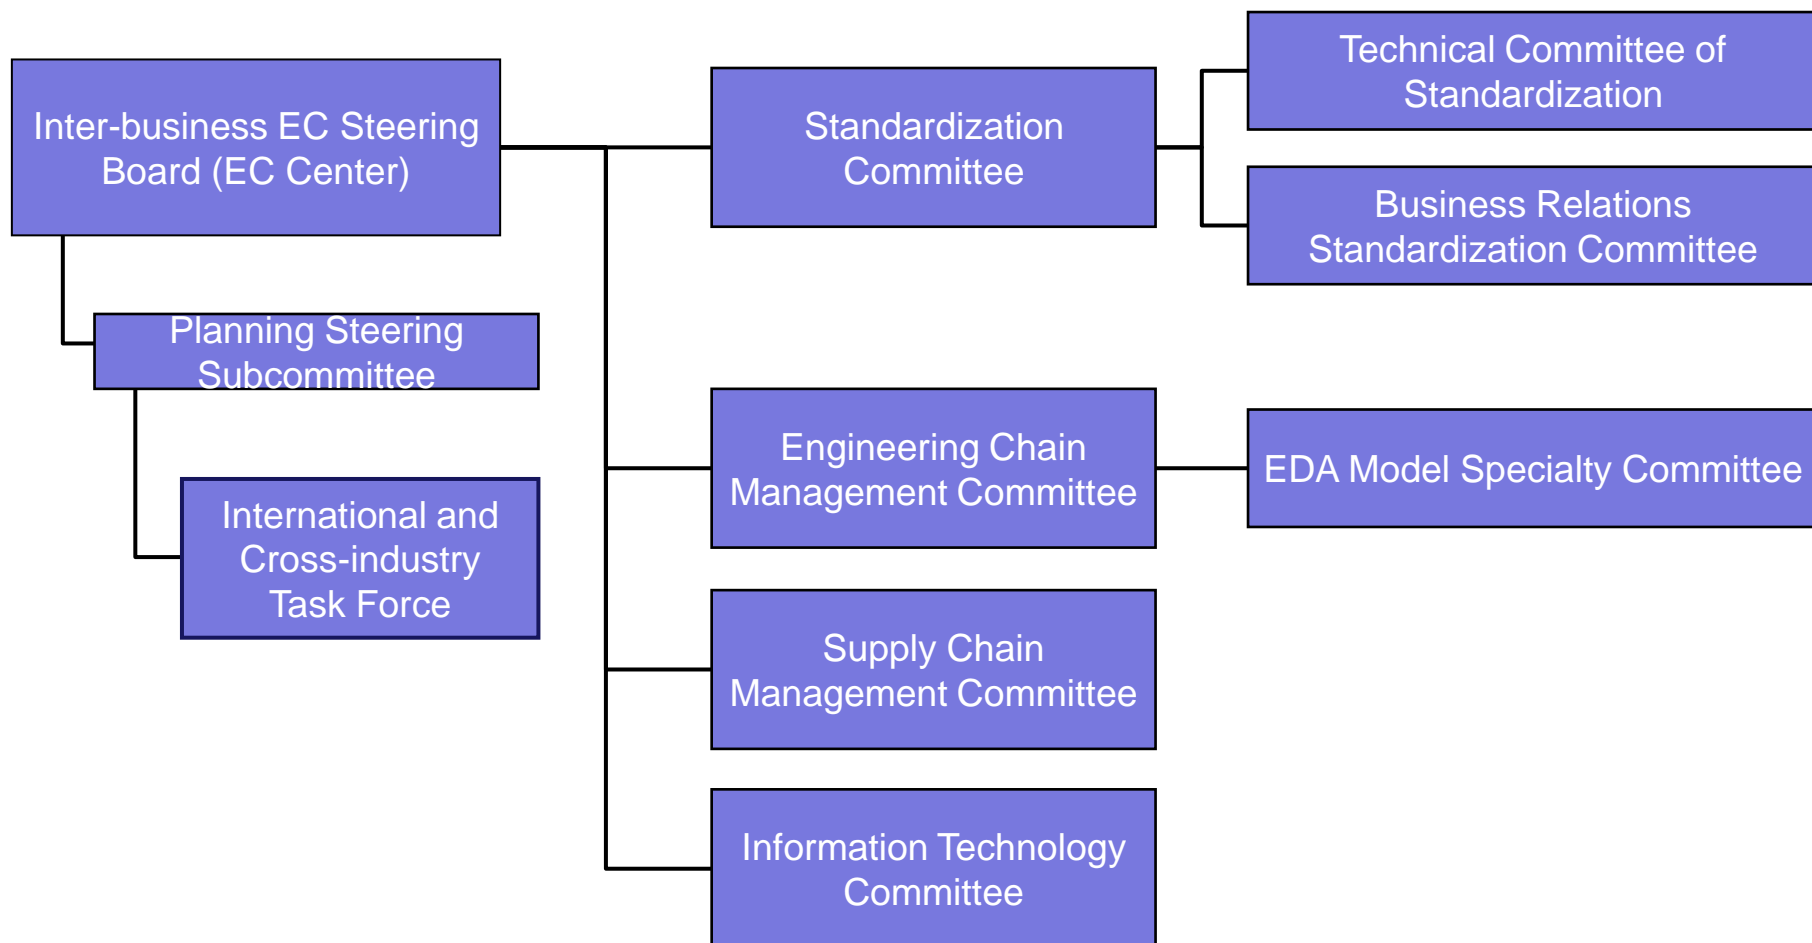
Inter-business EC Steering Board (EC Center)

Planning Steering Subcommittee

International and Cross-industry Task Force

Standardization Committee

Technical Committee of Standardization

Business Relations Standardization Committee

Engineering Chain Management Committee

EDA Model Specialty Committee

Supply Chain Management Committee

Information Technology Committee